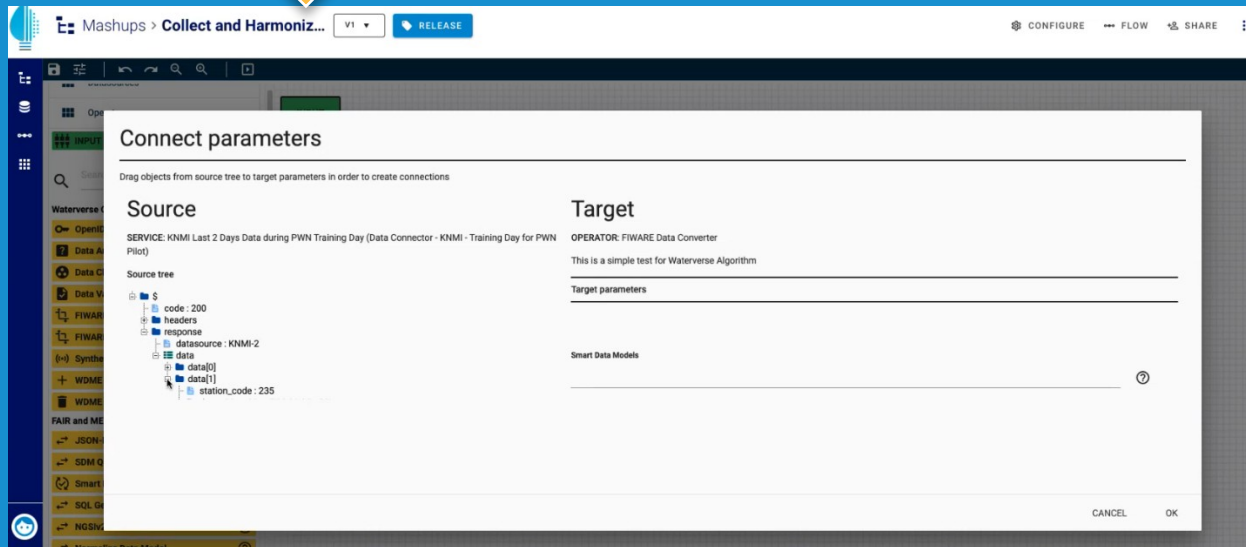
Mashups > Collect and Harmoniz...

V1 ▾

RELEASE

CONFIGURE

FLOW

SHARE

Ope

INPUT

Waterverse

OpenI

Data A

Data C

Data V

FIWAR

FIWAR

Synthe

WDME

WDME

FAIR and ME

JSON-

SDM Q

Smart

SQL G

NGSI

Connect parameters

Drag objects from source tree to target parameters in order to create connections

Source

SERVICE: KNMI Last 2 Days Data during PWN Training Day (Data Connector - KNMI - Training Day for PWN Pilot)

Source tree

$
code : 200
headers
response
datasource : KNMI-2
data
data[0]
data[1]
station_code : 235

Target

OPERATOR: FIWARE Data Converter

This is a simple test for Waterverse Algorithm

Target parameters

Smart Data Models

CANCEL

OK